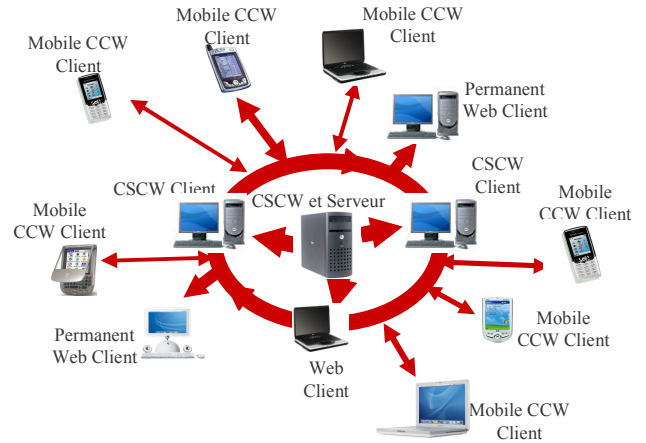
Mobile CCW Client

Mobile CCW Client

Mobile CCW Client

Permanent Web Client

CSCW Client

CSCW Client

CSCW et Serveur

Mobile CCW Client

Mobile CCW Client

Mobile CCW Client

Permanent Web Client

Web Client

Mobile CCW Client